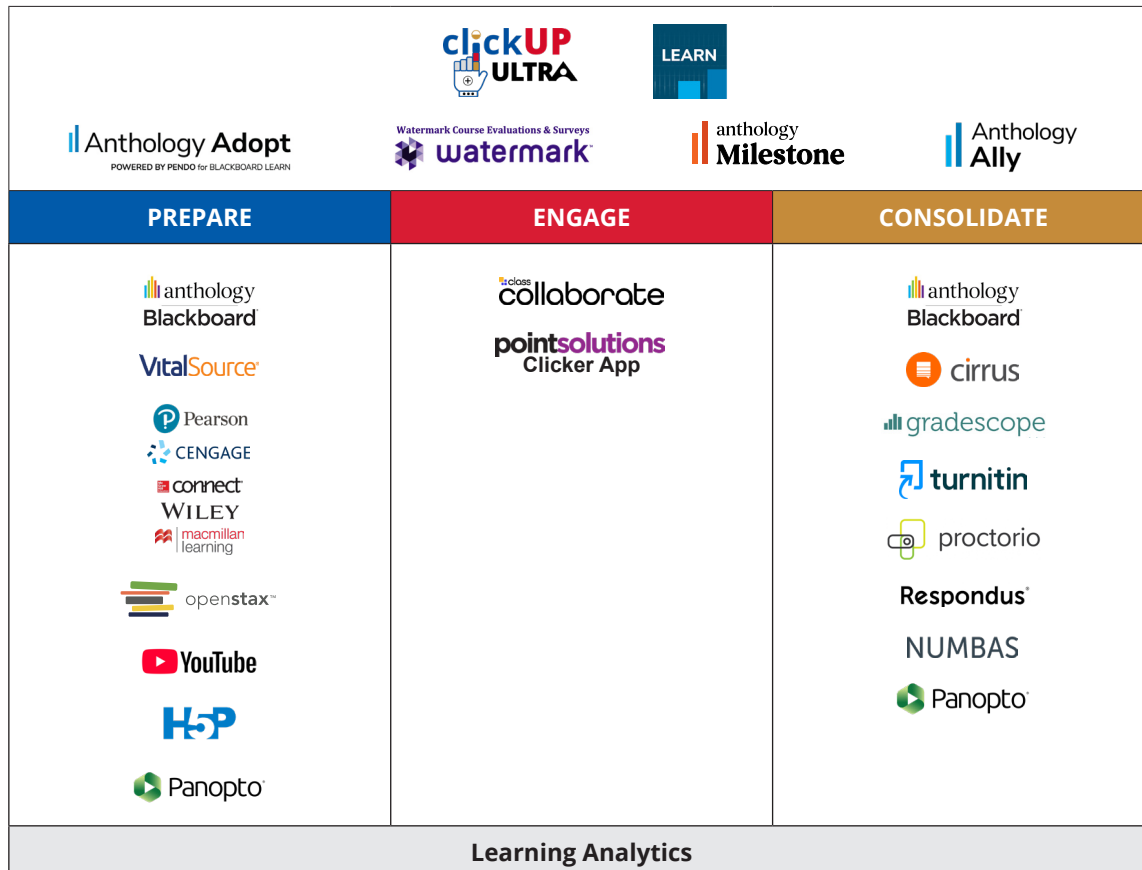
clickUP ULTRA

LEARN

Anthology Adopt
POWERED BY PENDO for BLACKBOARD LEARN

Watermark Course Evaluations & Surveys
watermark

anthology Milestone

Anthology Ally

| PREPARE | ENGAGE | CONSOLIDATE |
|---|---|---|
| anthology Blackboard<br>VitalSource<br>Pearson<br>CENGAGE<br>connect<br>WILEY<br>macmillan learning<br>openstax<br>YouTube<br>H5P<br>Panopto | class collaborate<br>pointsolutions Clicker App | anthology Blackboard<br>cirrus<br>gradescope<br>turnitin<br>proctorio<br>Respondus<br>NUMBAS<br>Panopto |

Learning Analytics